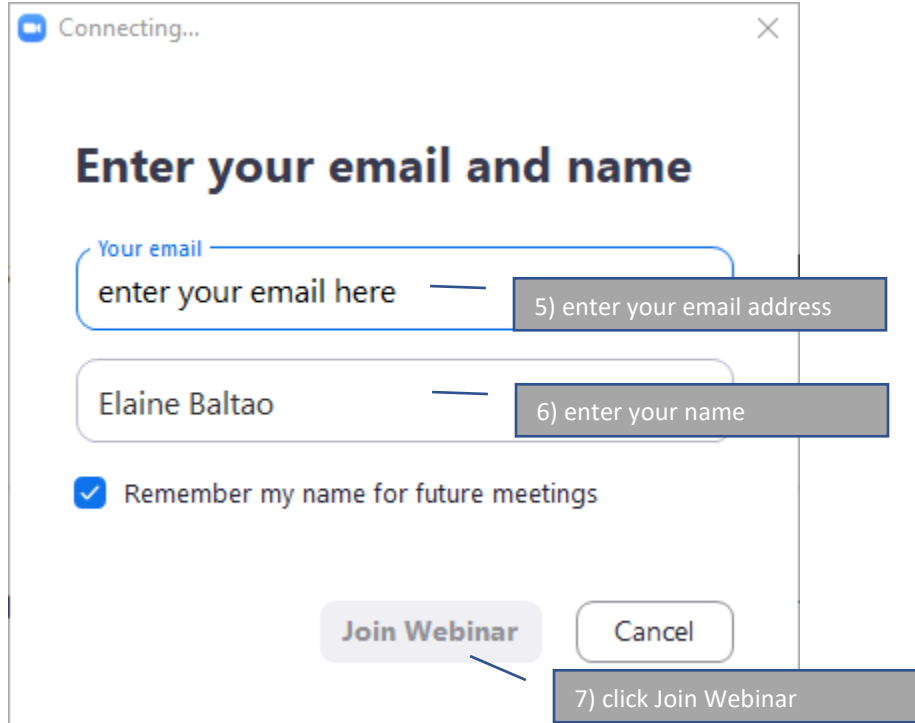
Connecting...

Enter your email and name

Your email

enter your email here

5) enter your email address

Elaine Baltao

6) enter your name

Remember my name for future meetings

Join Webinar

Cancel

7) click Join Webinar